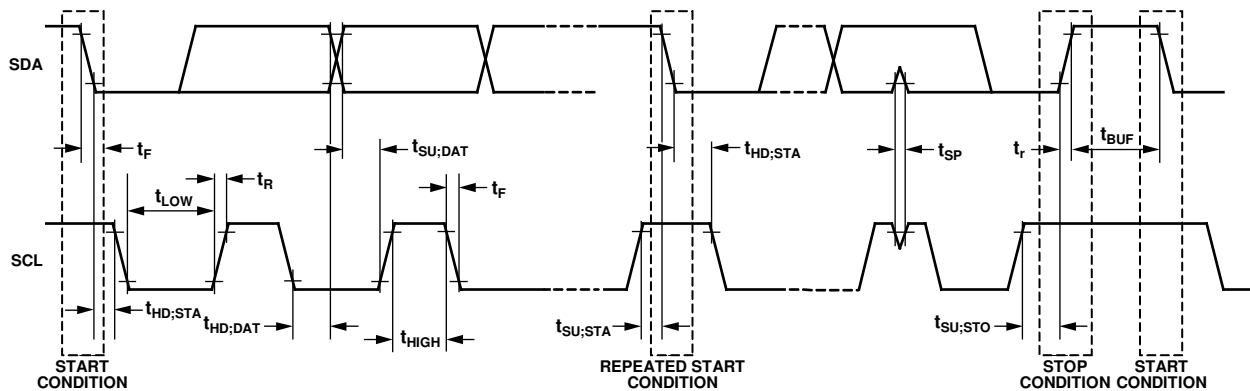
SDA

SCL

$t_F$

$t_{LOW}$

$t_R$

$t_{SU;DAT}$

$t_F$

$t_{HD;STA}$

$t_{SP}$

$t_r$

$t_{BUF}$

$t_{HD;STA}$

$t_{HD;DAT}$

$t_{HIGH}$

$t_{SU;STA}$

$t_{SU;STO}$

START CONDITION

REPEATED START CONDITION

STOP CONDITION

START CONDITION